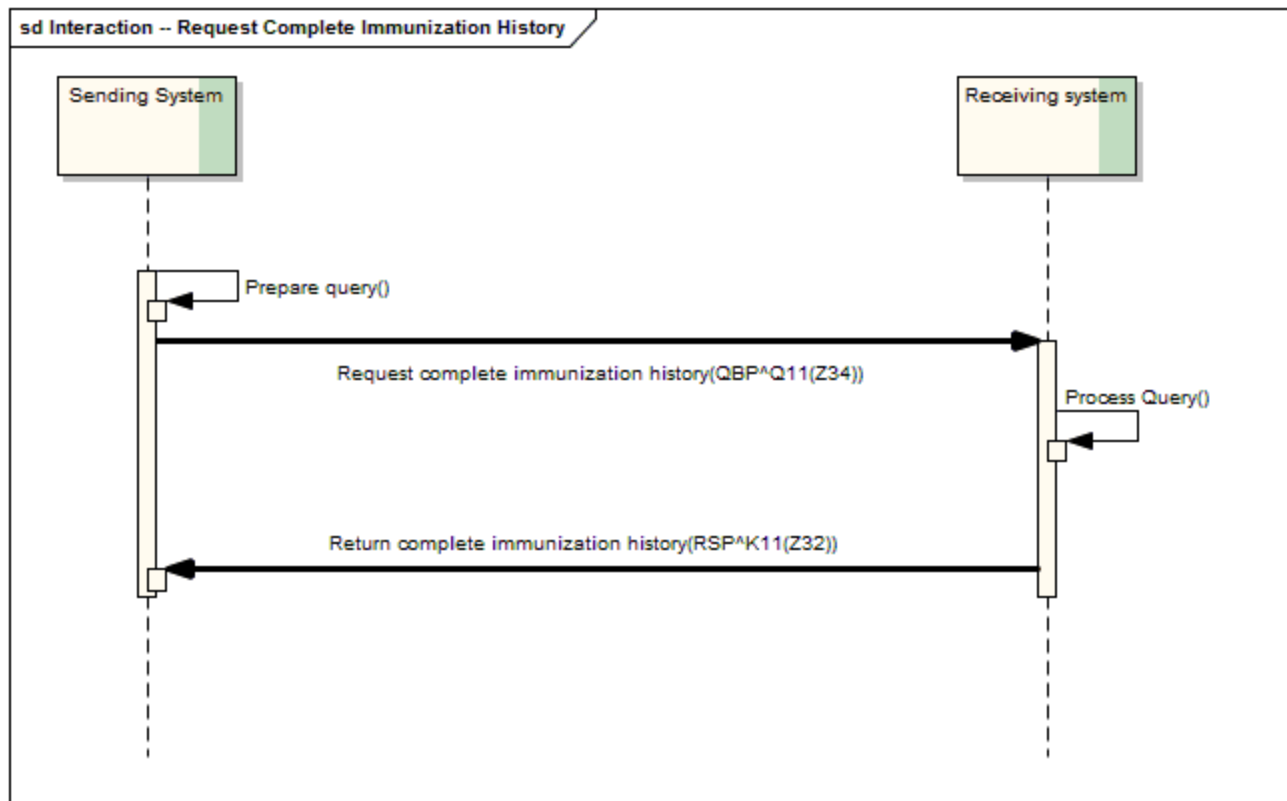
sd Interaction -- Request Complete Immunization History

Sending System

Receiving system

Prepare query()

Request complete immunization history(QBP^Q11(Z34))

Process Query()

Return complete immunization history(RSP^K11(Z32))